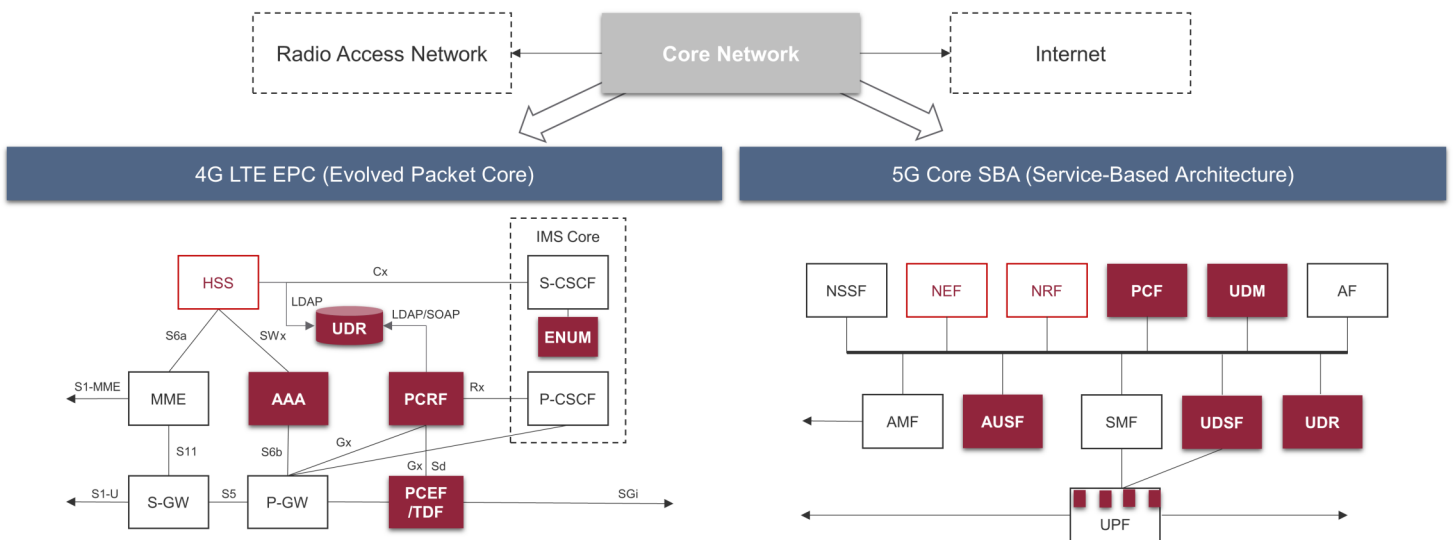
Radio Access Network

Core Network

Internet

4G LTE EPC (Evolved Packet Core)

5G Core SBA (Service-Based Architecture)

IMS Core

HSS

Cx

S-CSCF

LDAP

UDR

LDAP/SOAP

ENUM

S6a

SWx

S1-MME

MME

AAA

PCRF

Rx

P-CSCF

S11

S6b

Gx

Gx

Sd

S1-U

S-GW

S5

P-GW

PCEF /TDF

SGi

NSSF

NEF

NRF

PCF

UDM

AF

AMF

AUSF

SMF

UDSF

UDR

UPF